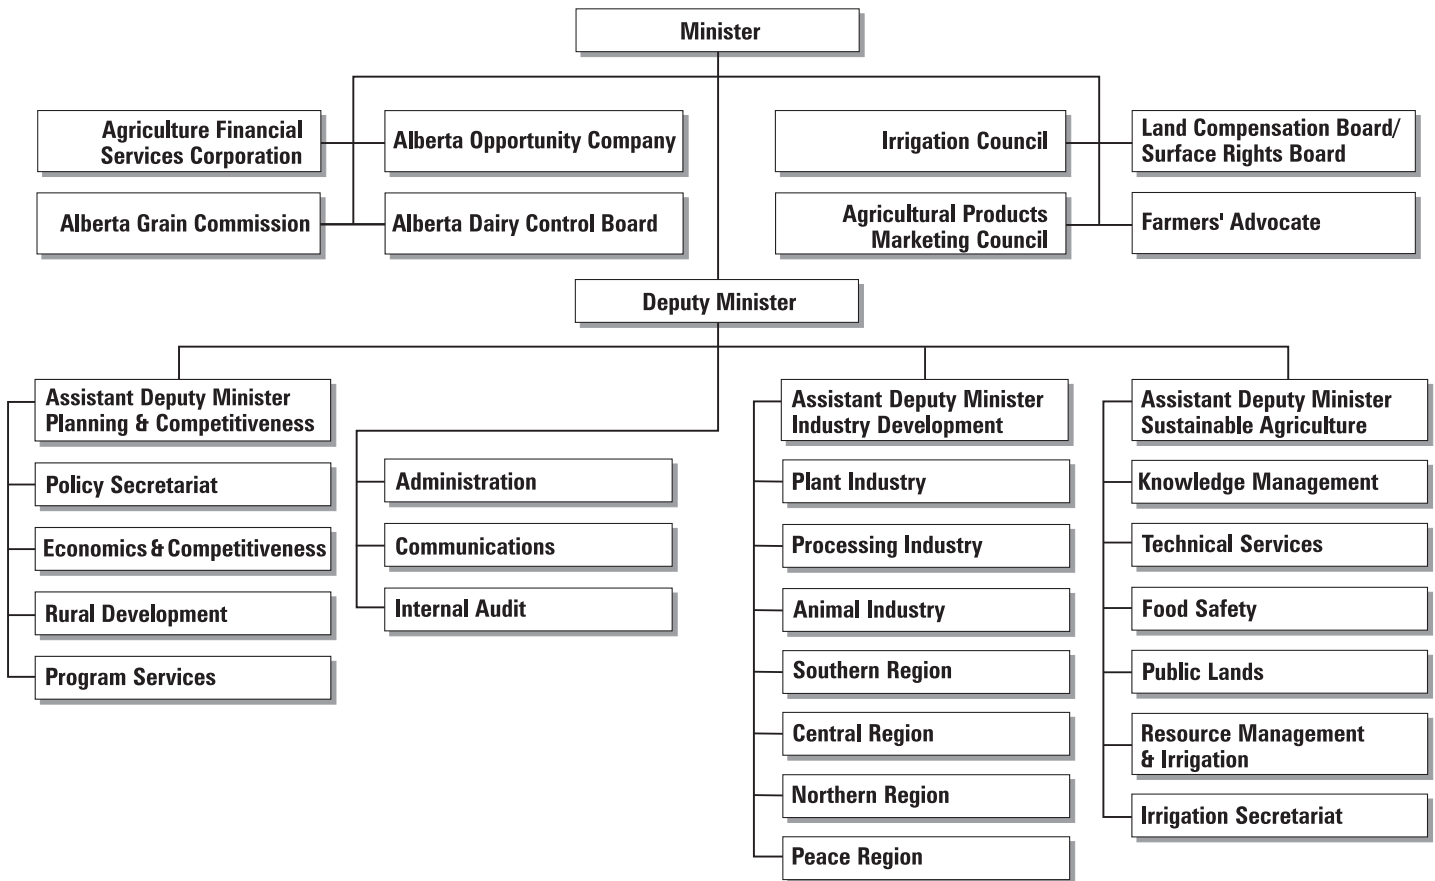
Minister

Agriculture Financial Services Corporation

Alberta Opportunity Company

Alberta Grain Commission

Alberta Dairy Control Board

Irrigation Council

Land Compensation Board/ Surface Rights Board

Agricultural Products Marketing Council

Farmers' Advocate

Deputy Minister

Assistant Deputy Minister Planning & Competitiveness

Policy Secretariat

Economics & Competitiveness

Rural Development

Program Services

Administration

Communications

Internal Audit

Assistant Deputy Minister Industry Development

Plant Industry

Processing Industry

Animal Industry

Southern Region

Central Region

Northern Region

Peace Region

Assistant Deputy Minister Sustainable Agriculture

Knowledge Management

Technical Services

Food Safety

Public Lands

Resource Management & Irrigation

Irrigation Secretariat